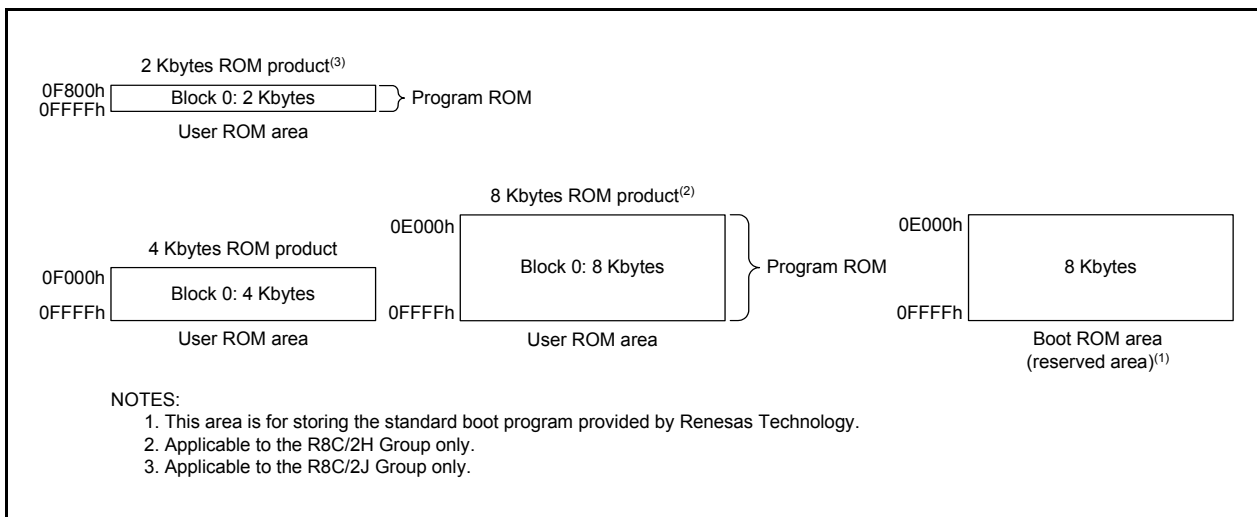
2 Kbytes ROM product$^{(3)}$

0F800h
0FFFFh
Block 0: 2 Kbytes
Program ROM
User ROM area

8 Kbytes ROM product$^{(2)}$

4 Kbytes ROM product

0F000h
0FFFFh
Block 0: 4 Kbytes
User ROM area

0E000h
0FFFFh
Block 0: 8 Kbytes
Program ROM
User ROM area

0E000h
0FFFFh
8 Kbytes
Boot ROM area
(reserved area)$^{(1)}$

NOTES:
1. This area is for storing the standard boot program provided by Renesas Technology.
2. Applicable to the R8C/2H Group only.
3. Applicable to the R8C/2J Group only.